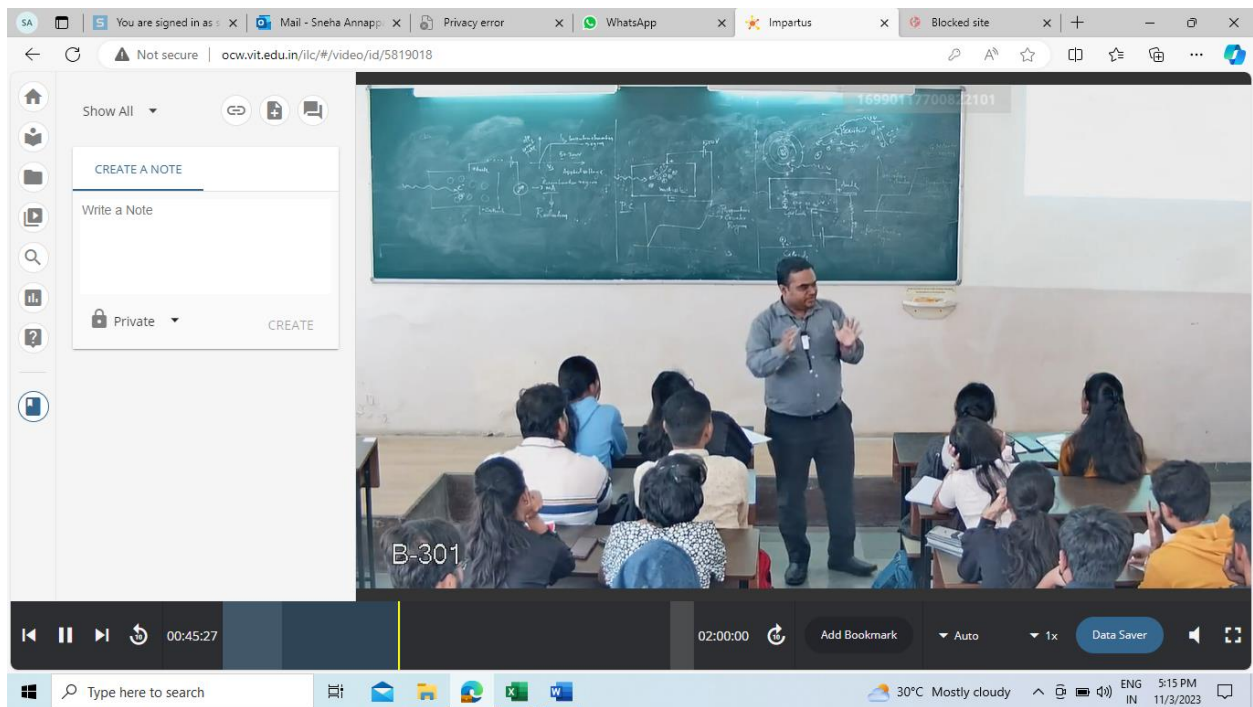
SA You are signed in as s × Mail - Sneha Annapp × Privacy error × WhatsApp × Impartus × Blocked site ×

Not secure | ocw.vit.edu.in/ilc/#/video/id/5819018

Show All

CREATE A NOTE

Write a Note

Private

CREATE

1699011770082101

B-301

00:45:27

02:00:00

Add Bookmark

Auto

1x

Data Saver

Type here to search

30°C Mostly cloudy

ENG IN

5:15 PM 11/3/2023